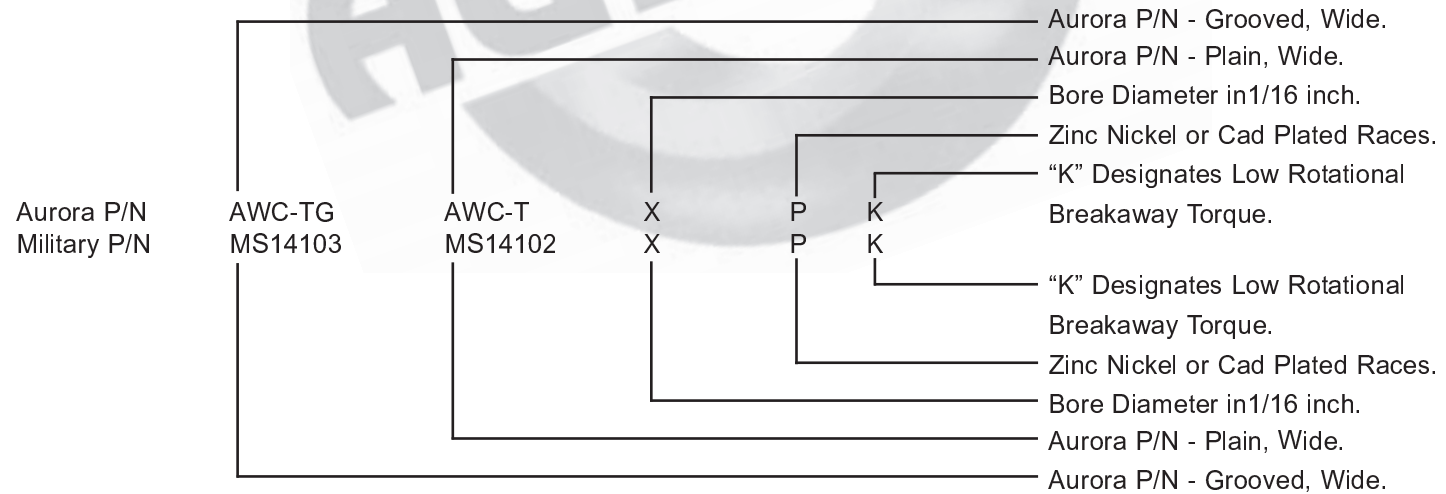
Aurora P/N - Grooved, Wide.
Aurora P/N - Plain, Wide.
Bore Diameter in1/16 inch.
Zinc Nickel or Cad Plated Races.
“K” Designates Low Rotational Breakaway Torque.

| | | | | | |
|---|---|---|---|---|---|
| Aurora P/N | AWC-TG | AWC-T | X | P | K |
| Military P/N | MS14103 | MS14102 | X | P | K |

“K” Designates Low Rotational Breakaway Torque.
Zinc Nickel or Cad Plated Races.
Bore Diameter in1/16 inch.
Aurora P/N - Plain, Wide.
Aurora P/N - Grooved, Wide.